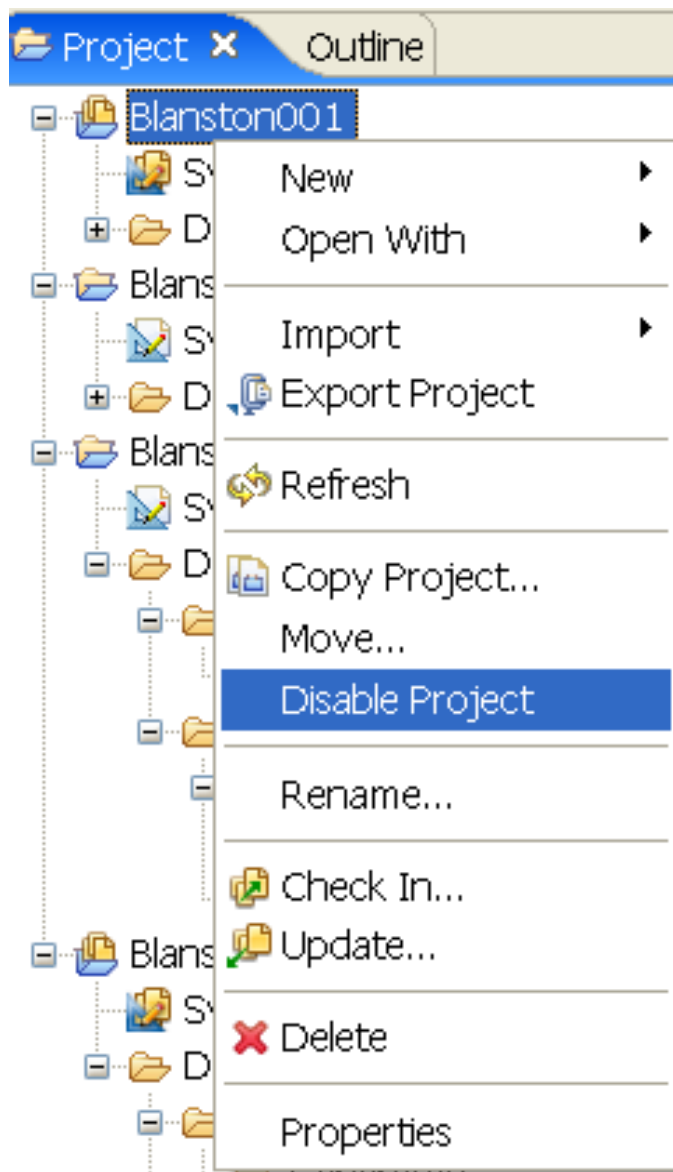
Project ✕ Outline

Blanston001
Sy
D
Blans
Sy
D
Blans
Sy
D
Blans
Sy
D

New
Open With
Import
Export Project
Refresh
Copy Project...
Move...
Disable Project
Rename...
Check In...
Update...
Delete
Properties